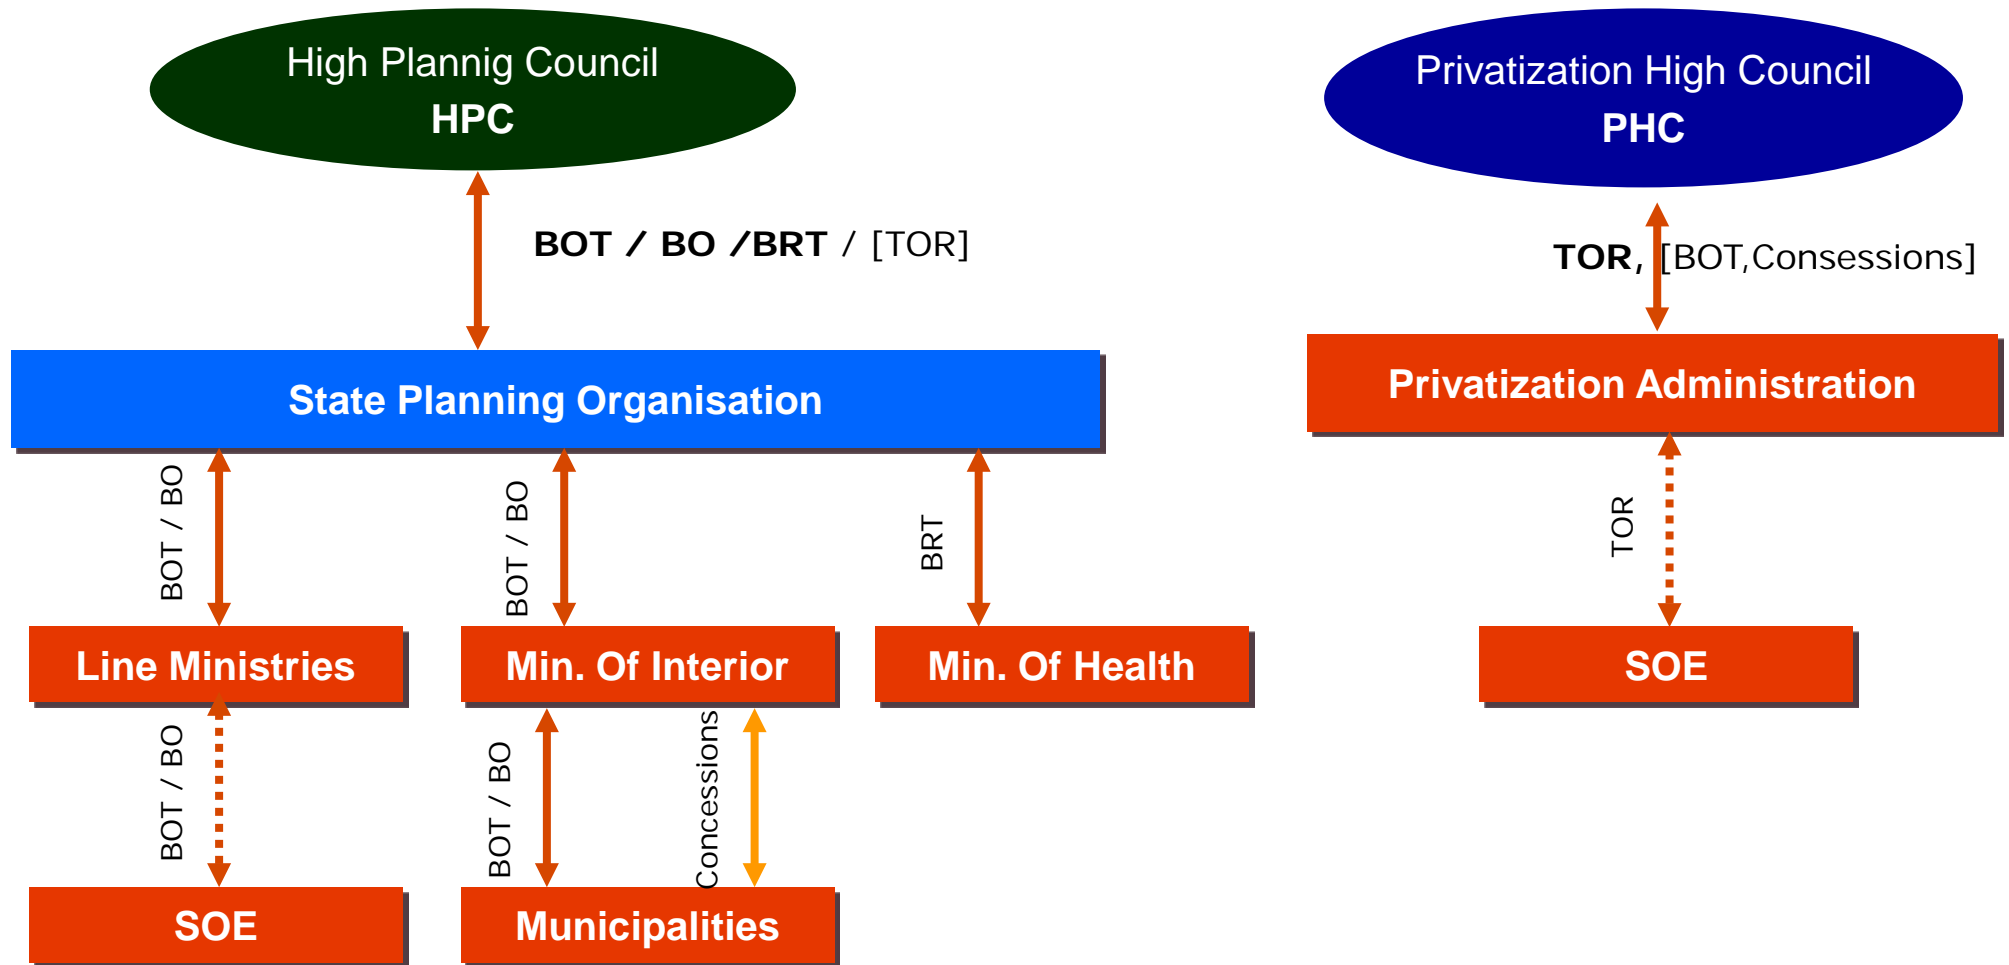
High Plannig Council
HPC

BOT / BO /BRT / [TOR]

State Planning Organisation

BOT / BO

BOT / BO

BRT

Line Ministries

Min. Of Interior

Min. Of Health

BOT / BO

BOT / BO

Concessions

SOE

Municipalities

Privatization High Council
PHC

TOR, [BOT,Consessions]

Privatization Administration

TOR

SOE